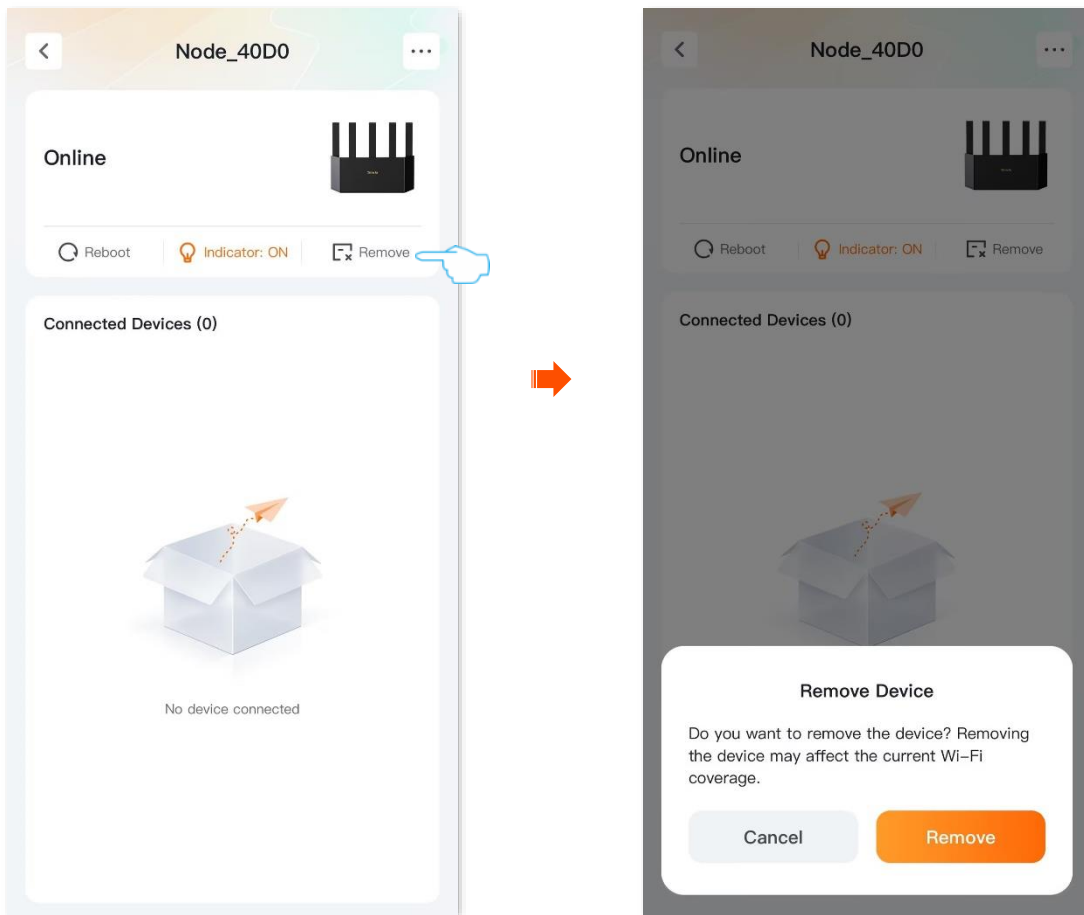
Node_40D0

Online

Reboot Indicator: ON Remove

Connected Devices (0)

No device connected

Node_40D0

Online

Reboot Indicator: ON Remove

Connected Devices (0)

Remove Device

Do you want to remove the device? Removing the device may affect the current Wi-Fi coverage.

Cancel Remove